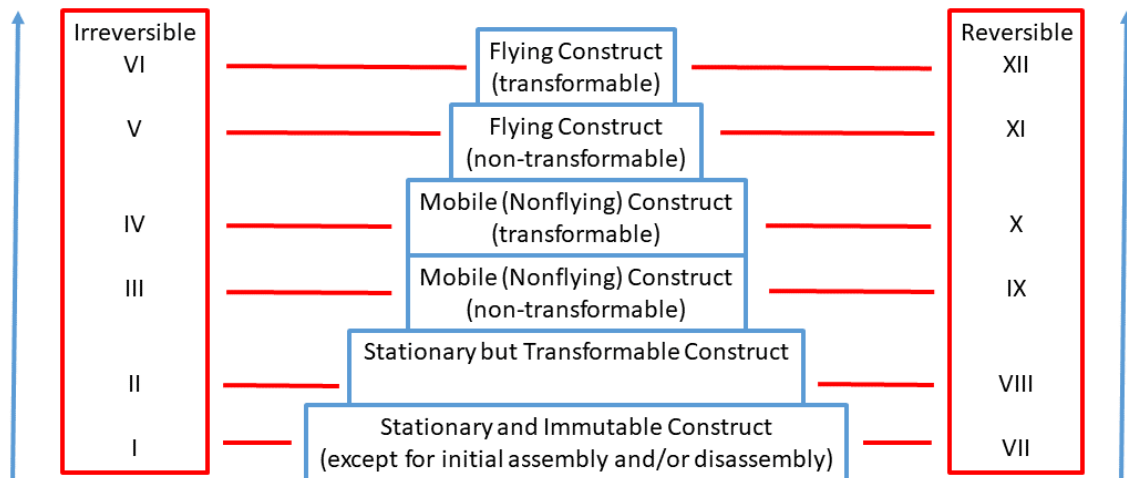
Irreversible
VI
V
IV
III
II
I

Flying Construct (transformable)

Flying Construct (non-transformable)

Mobile (Nonflying) Construct (transformable)

Mobile (Nonflying) Construct (non-transformable)

Stationary but Transformable Construct

Stationary and Immutable Construct (except for initial assembly and/or disassembly)

Reversible
XII
XI
X
IX
VIII
VII